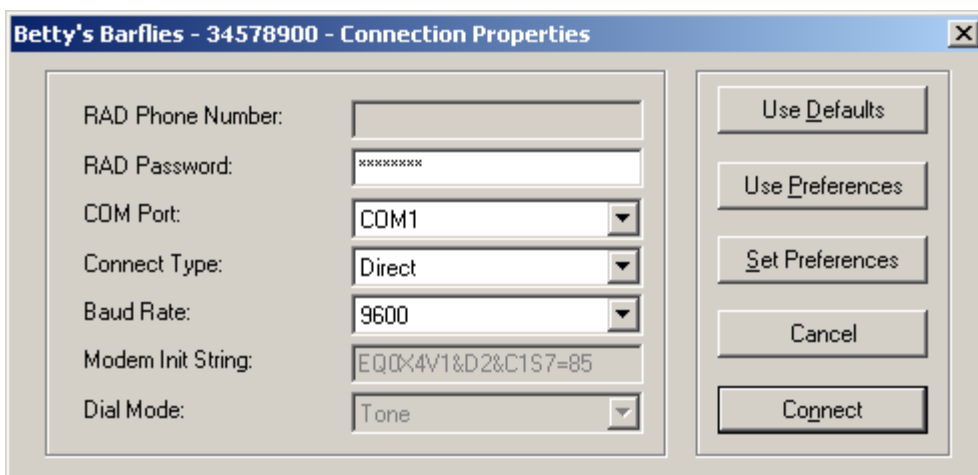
Betty's Barflies - 34578900 - Connection Properties

RAD Phone Number:

RAD Password: ********

COM Port: COM1

Connect Type: Direct

Baud Rate: 9600

Modem Init String: EQ0X4V1&D2&C1S7=85

Dial Mode: Tone

Use Defaults

Use Preferences

Set Preferences

Cancel

Connect